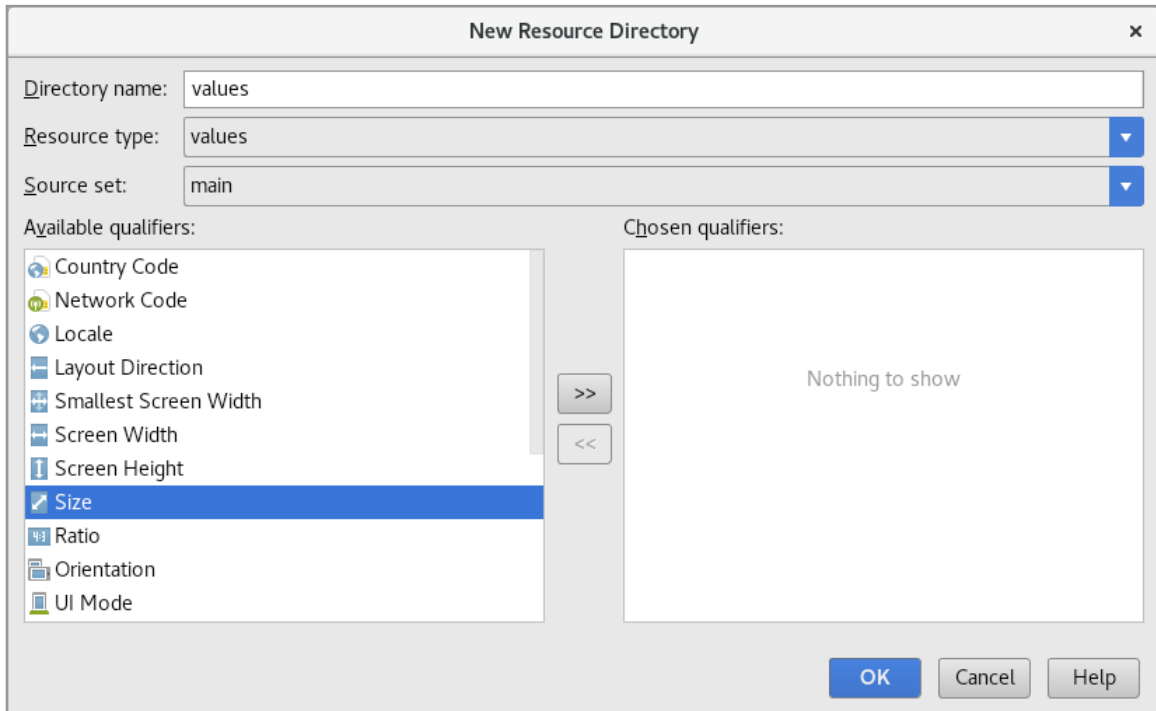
New Resource Directory

×

Directory name: values

Resource type: values

Source set: main

Available qualifiers:

Country Code
Network Code
Locale
Layout Direction
Smallest Screen Width
Screen Width
Screen Height
Size
Ratio
Orientation
UI Mode

>>

<<

Chosen qualifiers:

Nothing to show

OK

Cancel

Help